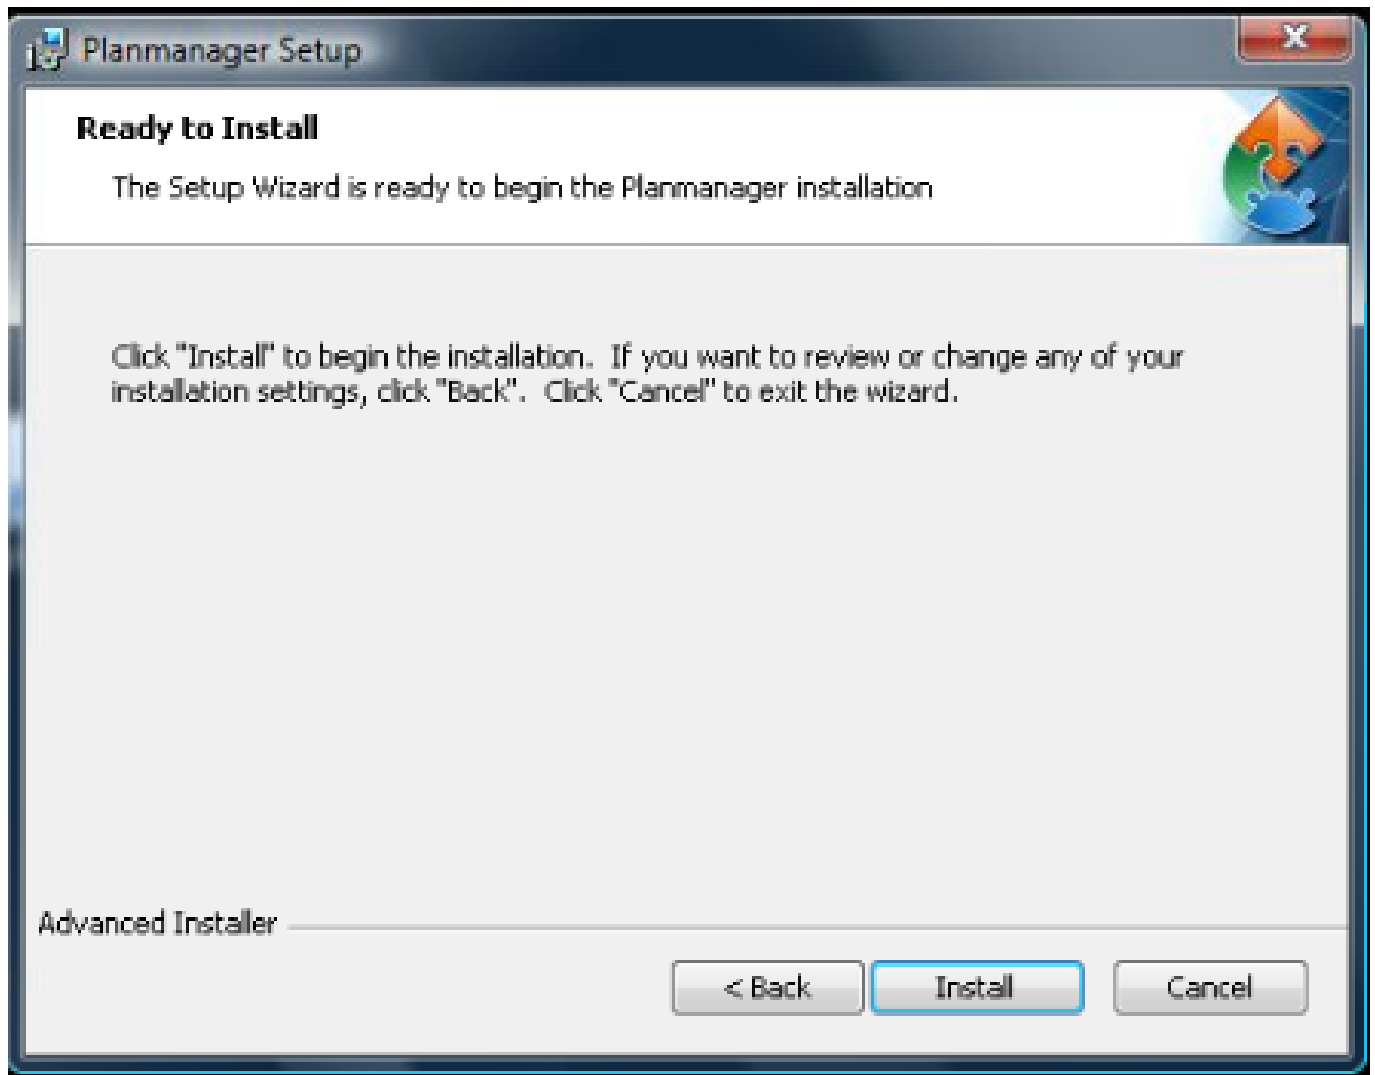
Planmanager Setup

Ready to Install

The Setup Wizard is ready to begin the Planmanager installation

Click "Install" to begin the installation. If you want to review or change any of your installation settings, click "Back". Click "Cancel" to exit the wizard.

Advanced Installer

< Back

Install

Cancel